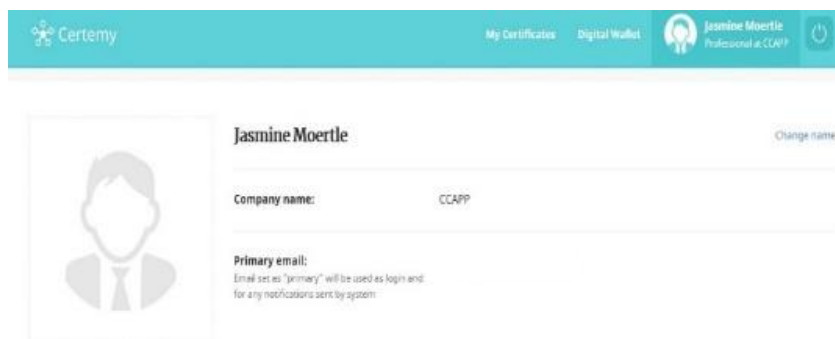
Certemy

My Certificates Digital Wallet

Jasmine Moertle
Professional at CCAPP

Jasmine Moertle

Change name

Company name: CCAPP

Primary email:
Email set as "primary" will be used as login and for any notifications sent by system